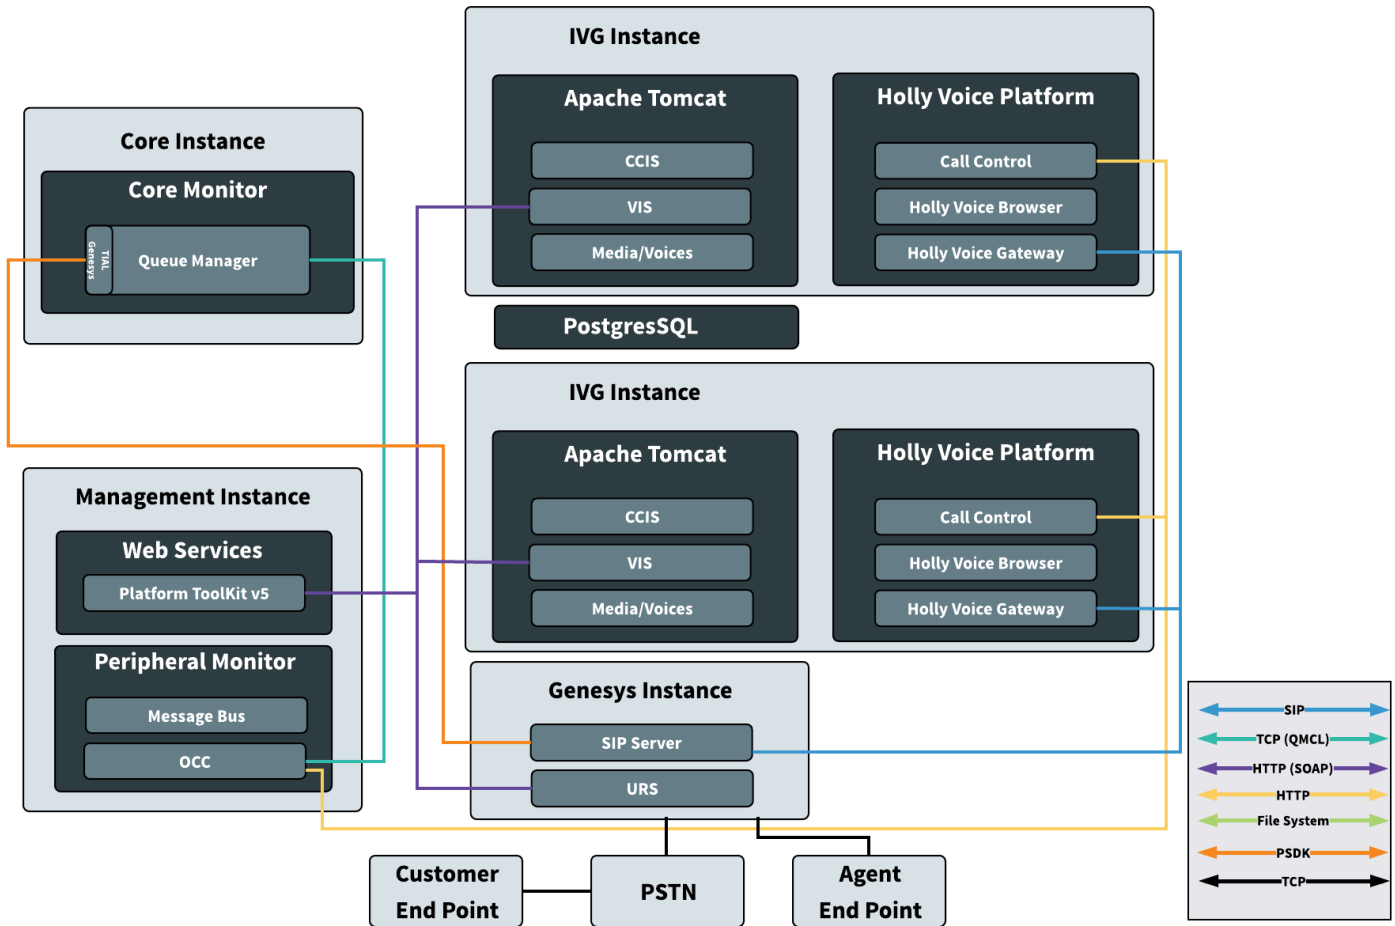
IVG Instance

Apache Tomcat

CCIS

VIS

Media/Voices

Holly Voice Platform

Call Control

Holly Voice Browser

Holly Voice Gateway

Core Instance

Core Monitor

Genesys TIAL

Queue Manager

PostgresSQL

IVG Instance

Apache Tomcat

CCIS

VIS

Media/Voices

Holly Voice Platform

Call Control

Holly Voice Browser

Holly Voice Gateway

Management Instance

Web Services

Platform ToolKit v5

Peripheral Monitor

Message Bus

OCC

Genesys Instance

SIP Server

URS

Customer End Point

PSTN

Agent End Point

SIP

TCP (QMCL)

HTTP (SOAP)

HTTP

File System

PSDK

TCP